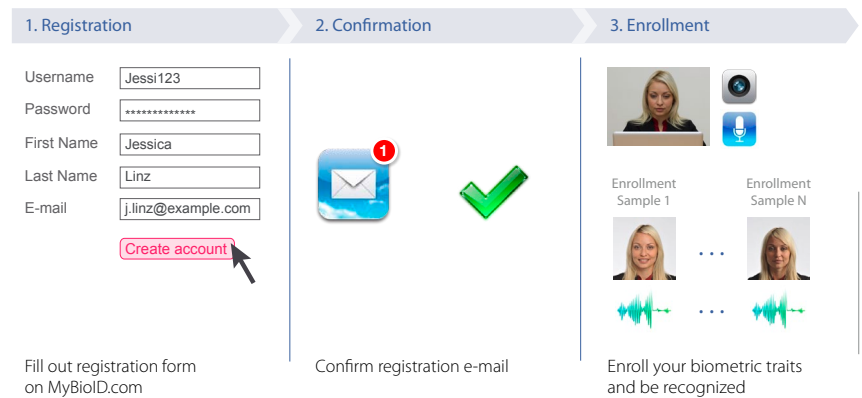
1. Registration

2. Confirmation

3. Enrollment

Username Jessi123

Password *************

First Name Jessica

Last Name Linz

E-mail j.linz@example.com

Create account

Fill out registration form on MyBioID.com

1

Confirm registration e-mail

Enrollment Sample 1

Enrollment Sample N

...

...

Enroll your biometric traits and be recognized